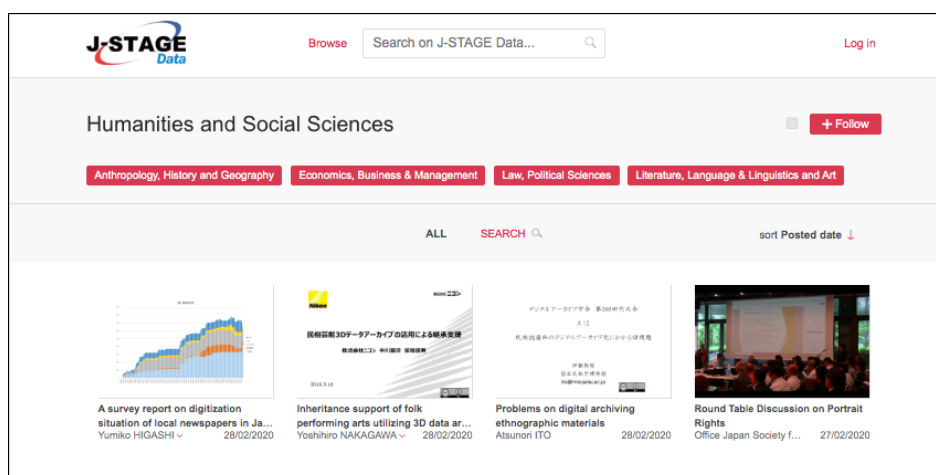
J-STAGE Data

Browse

Search on J-STAGE Data...

Log in

Humanities and Social Sciences

+ Follow

Anthropology, History and Geography

Economics, Business & Management

Law, Political Sciences

Literature, Language & Linguistics and Art

ALL

SEARCH

sort Posted date

Nikon

民俗芸能3Dデータアーカイブの活用による継承支援

株式会社ニコン

2019.3.10

デジタルアーカイブ学会 第2回研究大会

民族誌資料のデジタルアーカイブ化にかかる諸問題

A survey report on digitization situation of local newspapers in Ja...
Yumiko HIGASHI
28/02/2020

Inheritance support of folk performing arts utilizing 3D data ar...
Yoshihiro NAKAGAWA
28/02/2020

Problems on digital archiving ethnographic materials
Atsunori ITO
28/02/2020

Round Table Discussion on Portrait Rights
Office Japan Society f...
27/02/2020